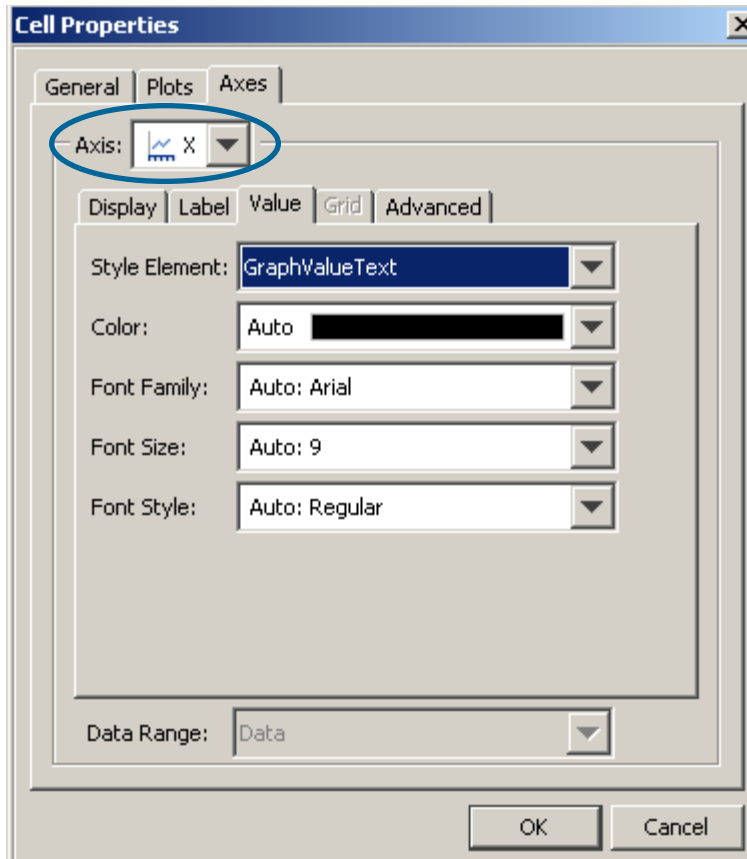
Cell Properties

General | Plots | Axes

Axis: X

Display | Label | Value | Grid | Advanced

Style Element: GraphValueText

Color: Auto

Font Family: Auto: Arial

Font Size: Auto: 9

Font Style: Auto: Regular

Data Range: Data

OK | Cancel